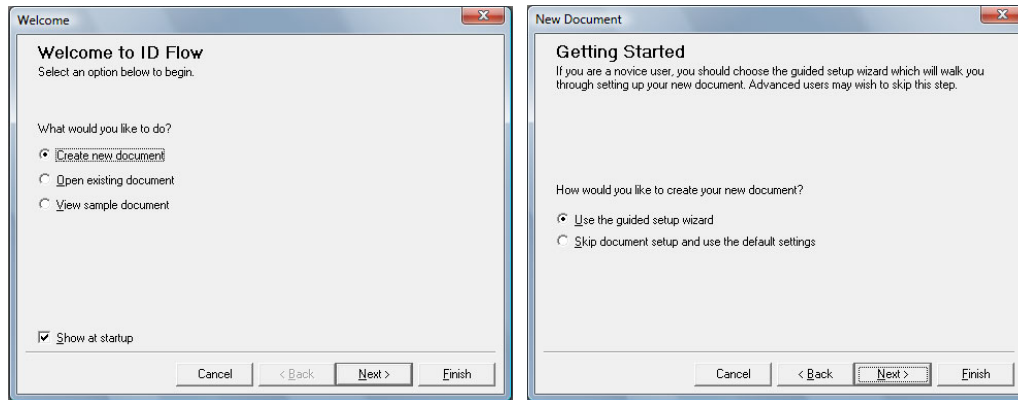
Welcome

Welcome to ID Flow
Select an option below to begin.

What would you like to do?

Create new document

Open existing document

View sample document

Show at startup

Cancel < Back Next > Finish

New Document

Getting Started
If you are a novice user, you should choose the guided setup wizard which will walk you through setting up your new document. Advanced users may wish to skip this step.

How would you like to create your new document?

Use the guided setup wizard

Skip document setup and use the default settings

Cancel < Back Next > Finish